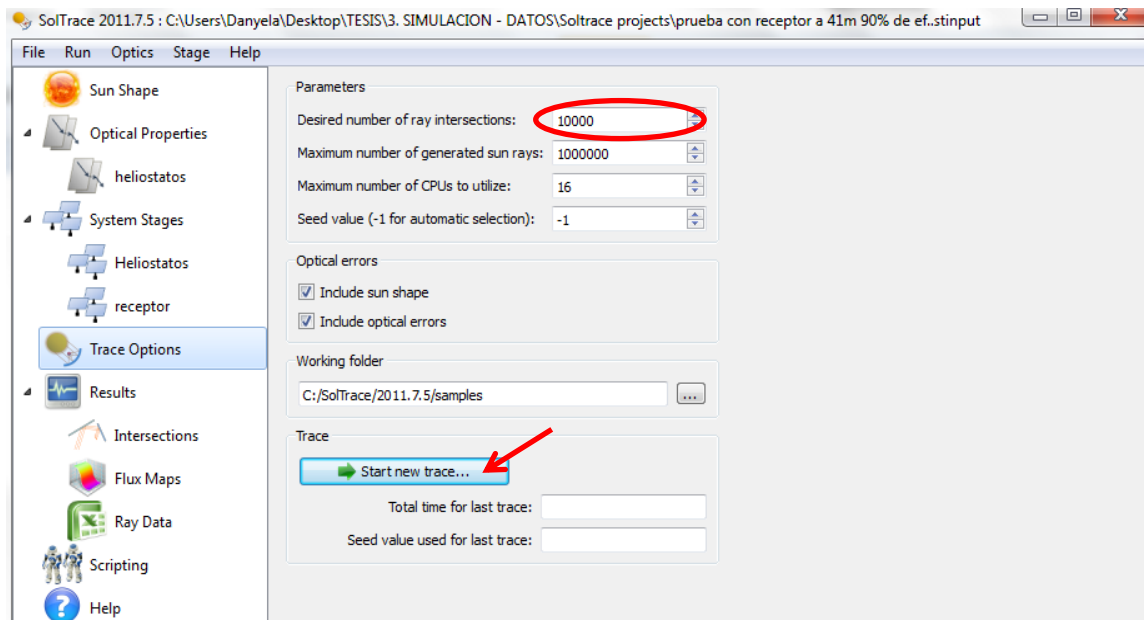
SolTrace 2011.7.5 : C:\Users\Danyela\Desktop\TESIS\3. SIMULACION - DATOS\Soltrace projects\prueba con receptor a 41m 90% de ef..stinput

File Run Optics Stage Help

Sun Shape
Optical Properties
heliostatos
System Stages
Heliostatos
receptor
Trace Options
Results
Intersections
Flux Maps
Ray Data
Scripting
Help

Parameters
Desired number of ray intersections: 10000
Maximum number of generated sun rays: 1000000
Maximum number of CPUs to utilize: 16
Seed value (-1 for automatic selection): -1

Optical errors
Include sun shape
Include optical errors

Working folder
C:/SolTrace/2011.7.5/samples
...

Trace
Start new trace...
Total time for last trace:
Seed value used for last trace: